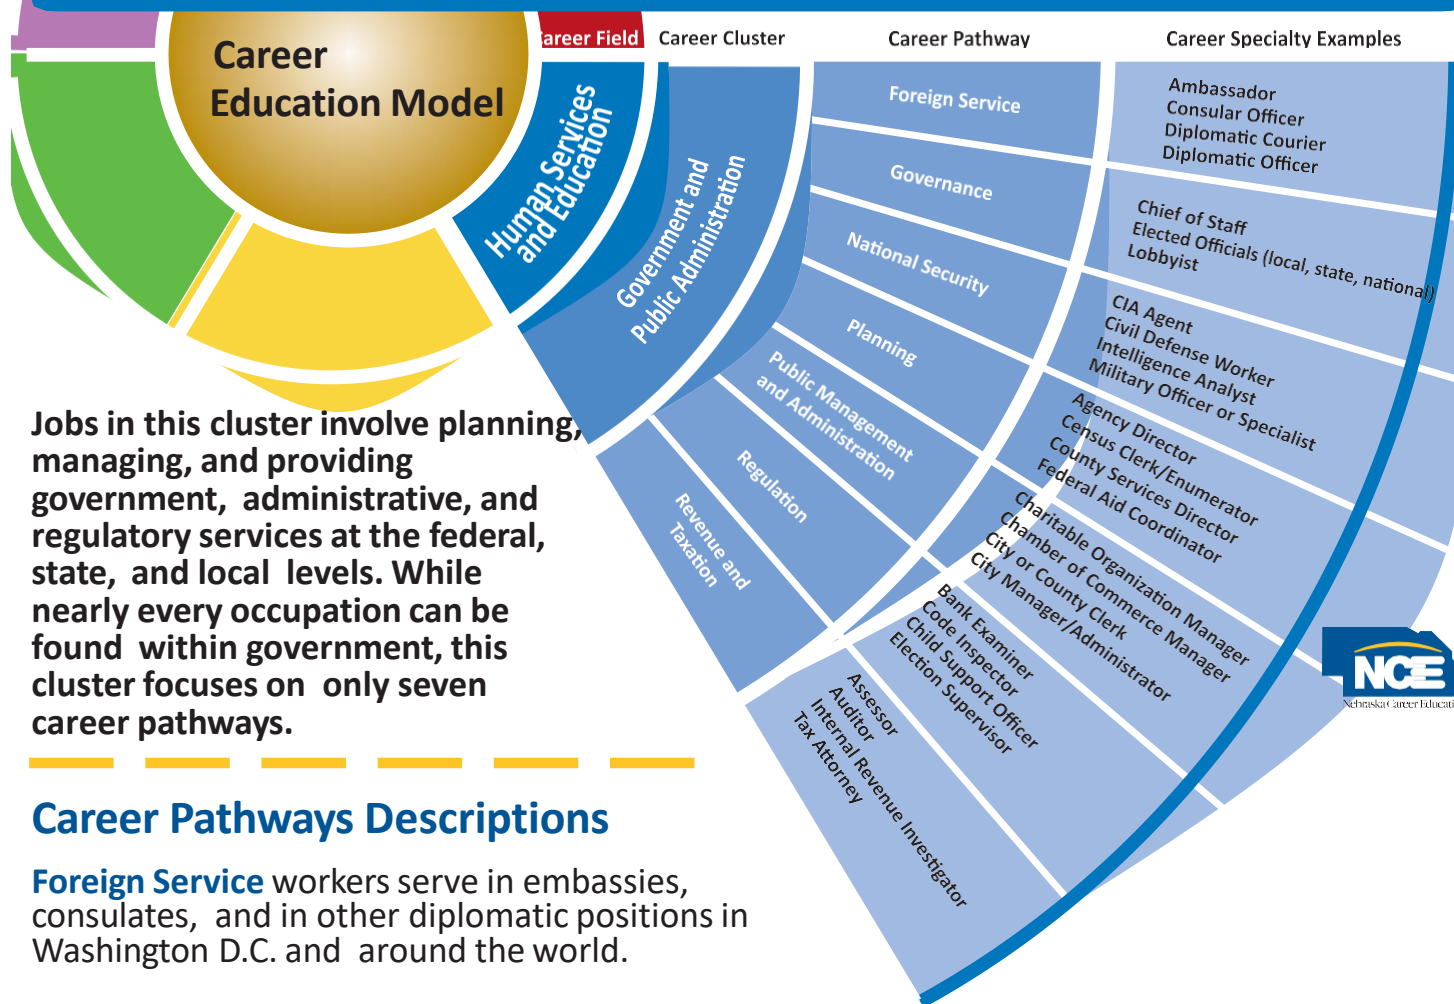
Career Education Model

areer Field

Career Cluster

Career Pathway

Career Specialty Examples

Human Services and Education

Government and Public Administration

Foreign Service

Governance

National Security

Planning

Public Management and Administration

Regulation

Revenue and Taxation

Ambassador
Consular Officer
Diplomatic Courier
Diplomatic Officer

Chief of Staff
Elected Officials (local, state, national)
Lobbyist

CIA Agent
Civil Defense Worker
Intelligence Analyst
Military Officer or Specialist

Agency Director
Census Clerk/Enumerator
County Services Director
Federal Aid Coordinator

Charitable Organization Manager
Chamber of Commerce Manager
City or County Clerk
City Manager/Administrator

Bank Examiner
Code Inspector
Child Support Officer
Election Supervisor

Assessor
Auditor
Internal Revenue Investigator
Tax Attorney

NCE
Nebraska Career Educati

Jobs in this cluster involve planning, managing, and providing government, administrative, and regulatory services at the federal, state, and local levels. While nearly every occupation can be found within government, this cluster focuses on only seven career pathways.

Career Pathways Descriptions

Foreign Service workers serve in embassies, consulates, and in other diplomatic positions in Washington D.C. and around the world.